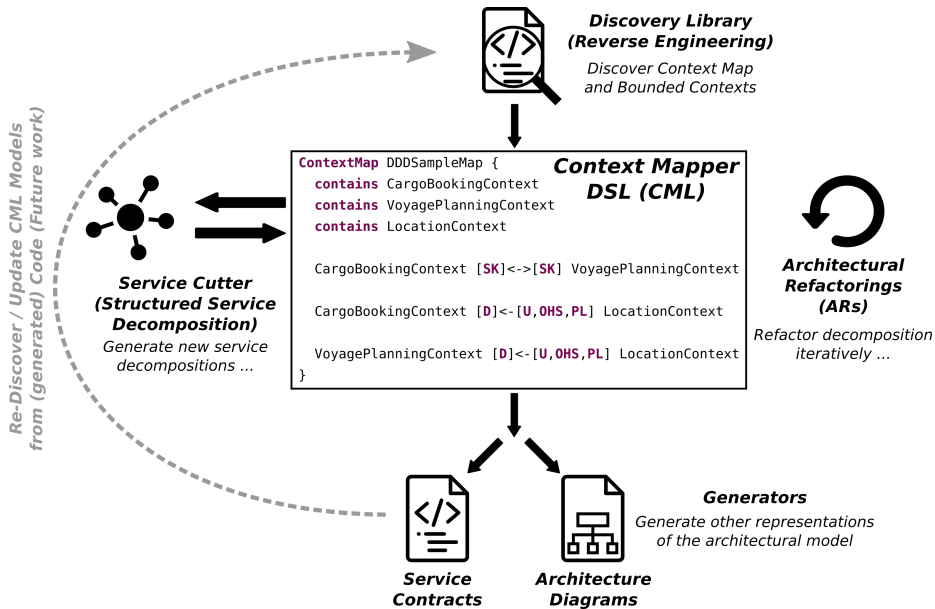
Discovery Library (Reverse Engineering)

Discover Context Map and Bounded Contexts

Re-Discover / Update CML Models from (generated) Code (Future work)

Context Mapper DSL (CML)

ContextMap DDDSampleMap {
contains CargoBookingContext
contains VoyagePlanningContext
contains LocationContext

CargoBookingContext [SK]<->[SK] VoyagePlanningContext

CargoBookingContext [D]<-[U,OHS,PL] LocationContext

VoyagePlanningContext [D]<-[U,OHS,PL] LocationContext
}

Service Cutter (Structured Service Decomposition)

Generate new service decompositions ...

Architectural Refactorings (ARs)

Refactor decomposition iteratively ...

Generators

Generate other representations of the architectural model

Service Contracts

Architecture Diagrams